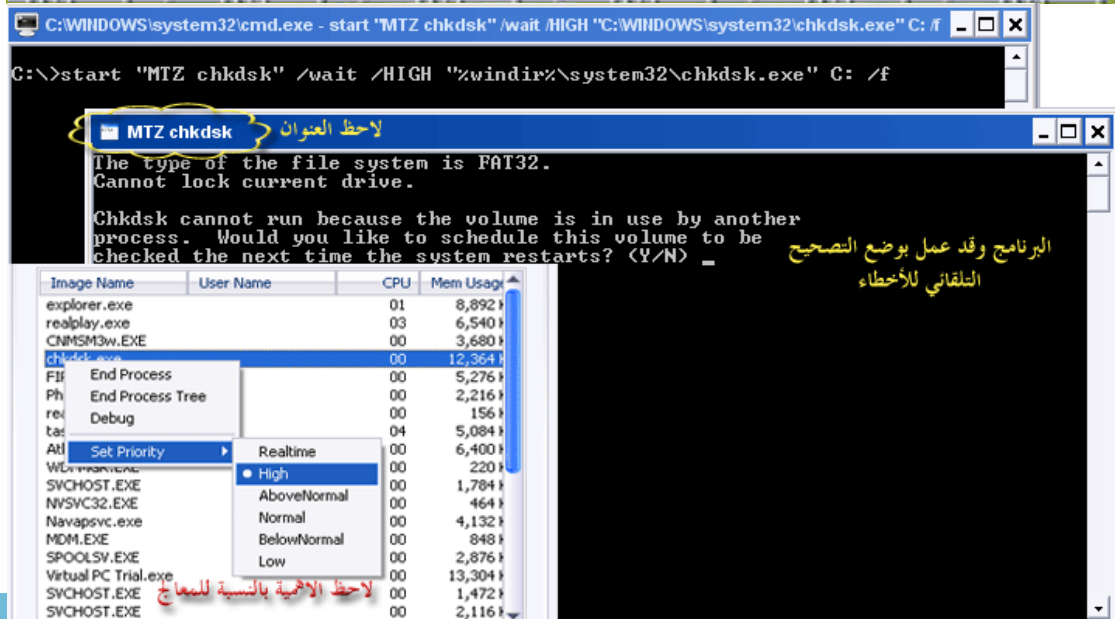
C:\WINDOWS\system32\cmd.exe - start "MTZ chkdsk" /wait /HIGH "C:\WINDOWS\system32\chkdsk.exe" C: /f

C:\>start "MTZ chkdsk" /wait /HIGH "%windir%\system32\chkdsk.exe" C: /f

MTZ chkdsk لاحظ العنوان

The type of the file system is FAT32.
Cannot lock current drive.

Chkdsk cannot run because the volume is in use by another process. Would you like to schedule this volume to be checked the next time the system restarts? (Y/N) _

البرنامج وقد عمل بوضع التصحيح التلقائي للأخطاء

| Image Name | User Name | CPU | Mem Usage |
|---|---|---|---|
| explorer.exe | | 01 | 8,892 K |
| realplay.exe | | 03 | 6,540 K |
| CNMSM3w.EXE | | 00 | 3,680 K |
| chkdsk.exe | | 00 | 12,364 K |
| FIF | | 00 | 5,276 K |
| Ph | | 00 | 2,216 K |
| re | | 00 | 156 K |
| tas | | 04 | 5,084 K |
| Ati | | 00 | 6,400 K |
| WDFMGR.EXE | | 00 | 220 K |
| SVCHOST.EXE | | 00 | 1,784 K |
| NVSVC32.EXE | | 00 | 464 K |
| Navapsvc.exe | | 00 | 4,132 K |
| MDM.EXE | | 00 | 848 K |
| SPOOLSV.EXE | | 00 | 2,876 K |
| Virtual PC Trial.exe | | 00 | 13,304 K |
| SVCHOST.EXE | | 00 | 1,472 K |
| SVCHOST.EXE | | 00 | 2,116 K |

End Process
End Process Tree
Debug
Set Priority

Realtime
High
AboveNormal
Normal
BelowNormal
Low

لاحظ الاهمية بالنسبة للمعالج